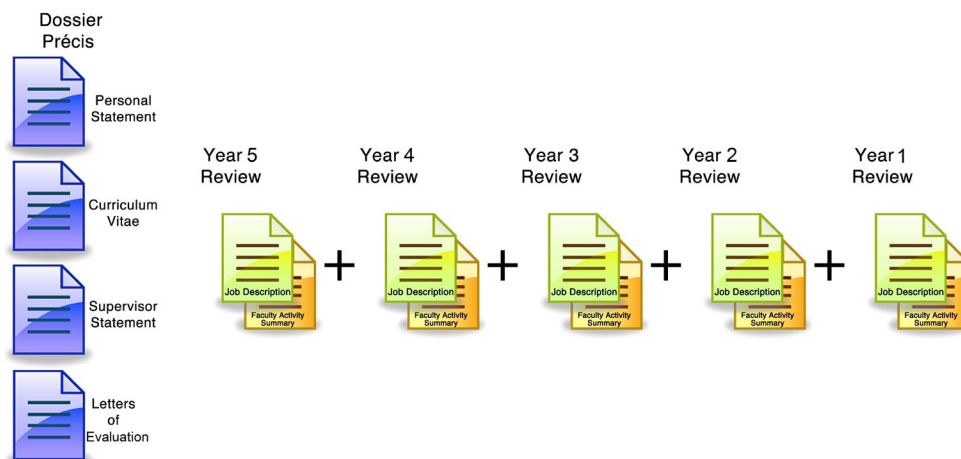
Dossier Précis

Personal Statement

Curriculum Vitae

Supervisor Statement

Letters of Evaluation

Year 5 Review

Job Description

Faculty Activity Summary

+

Year 4 Review

Job Description

Faculty Activity Summary

+

Year 3 Review

Job Description

Faculty Activity Summary

+

Year 2 Review

Job Description

Faculty Activity Summary

+

Year 1 Review

Job Description

Faculty Activity Summary